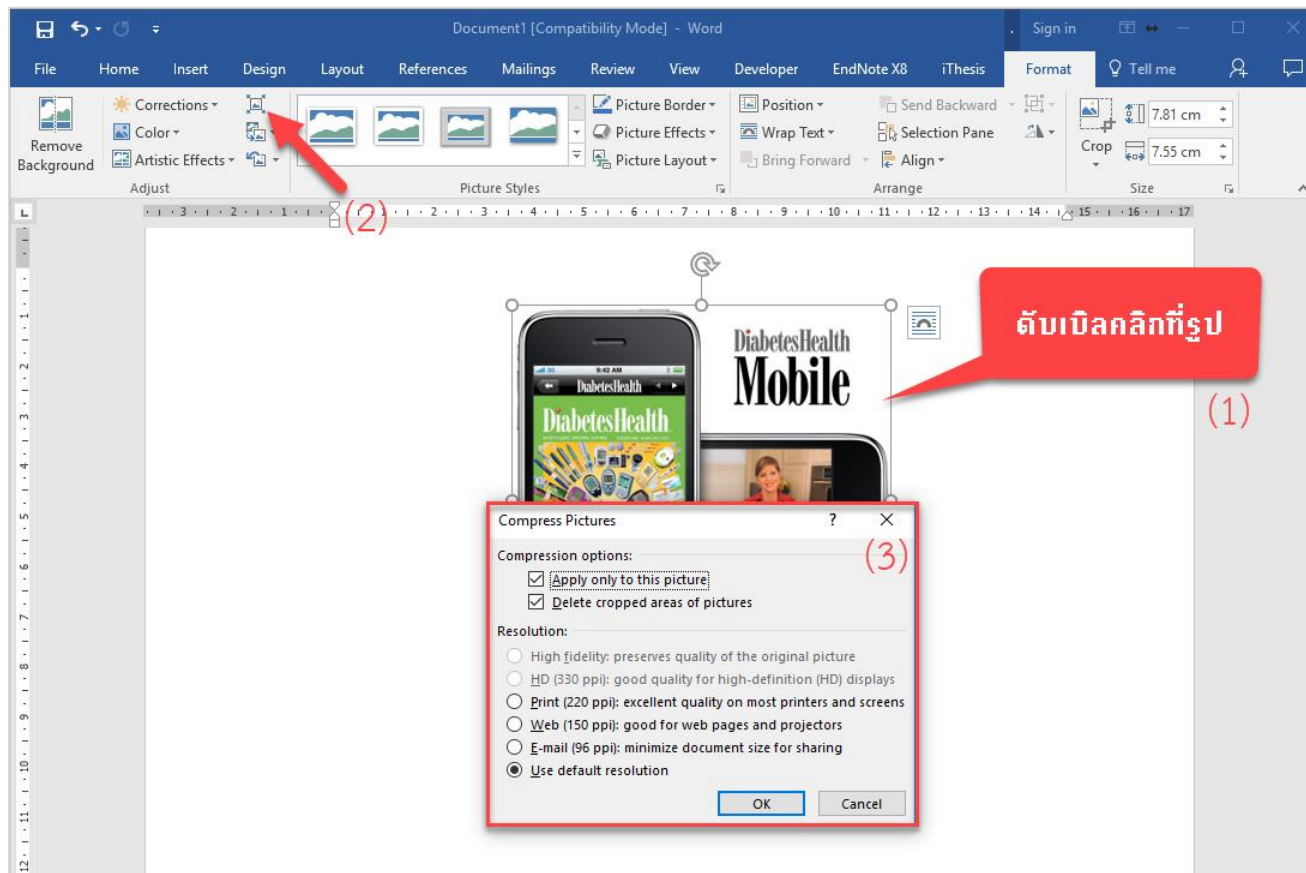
Document1 [Compatibility Mode] - Word
Sign in

File Home Insert Design Layout References Mailings Review View Developer EndNote X8 iThesis Format Tell me

Remove Background
Corrections
Color
Artistic Effects
Adjust

Picture Styles
Picture Border
Picture Effects
Picture Layout

Position
Wrap Text
Bring Forward
Send Backward
Selection Pane
Align
Arrange

Crop
7.81 cm
7.55 cm
Size

(2)

DiabetesHealth
Mobile
9:42 AM
DiabetesHealth
DiabetesHealth

ดับเบิลคลิกที่รูป

(1)

Compress Pictures
?
(3)
Compression options:
Apply only to this picture
Delete cropped areas of pictures
Resolution:
High fidelity: preserves quality of the original picture
HD (330 ppi): good quality for high-definition (HD) displays
Print (220 ppi): excellent quality on most printers and screens
Web (150 ppi): good for web pages and projectors
E-mail (96 ppi): minimize document size for sharing
Use default resolution
OK
Cancel